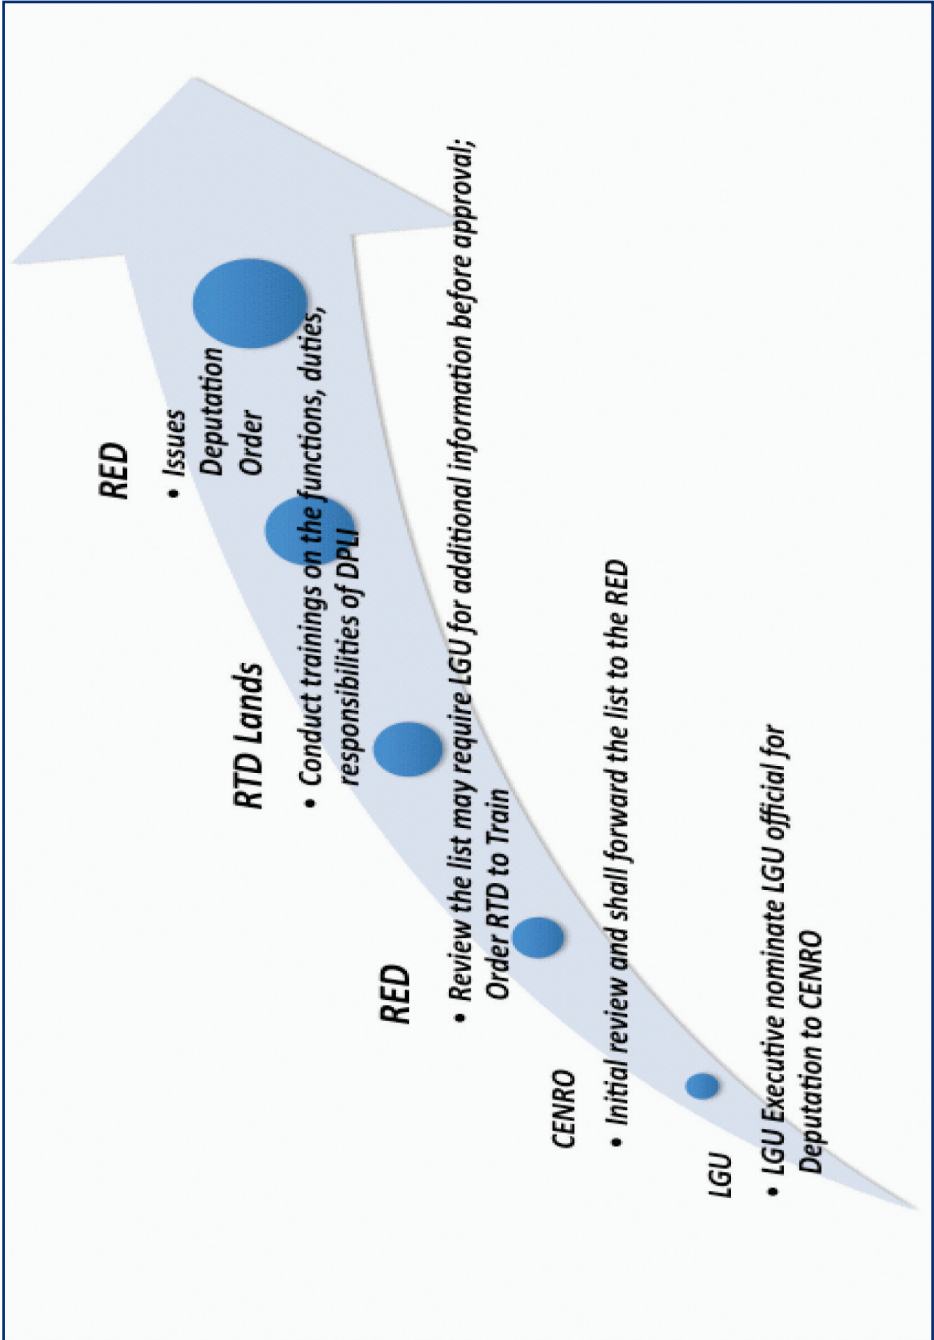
LGU

• LGU Executive nominate LGU official for Deputation to CENRO

CENRO

• Initial review and shall forward the list to the RED

RED

• Review the list may require LGU for additional information before approval; Order RTD to Train

RTD Lands

• Conduct trainings on the functions, duties, responsibilities of DPLI

RED

• Issues Deputation Order